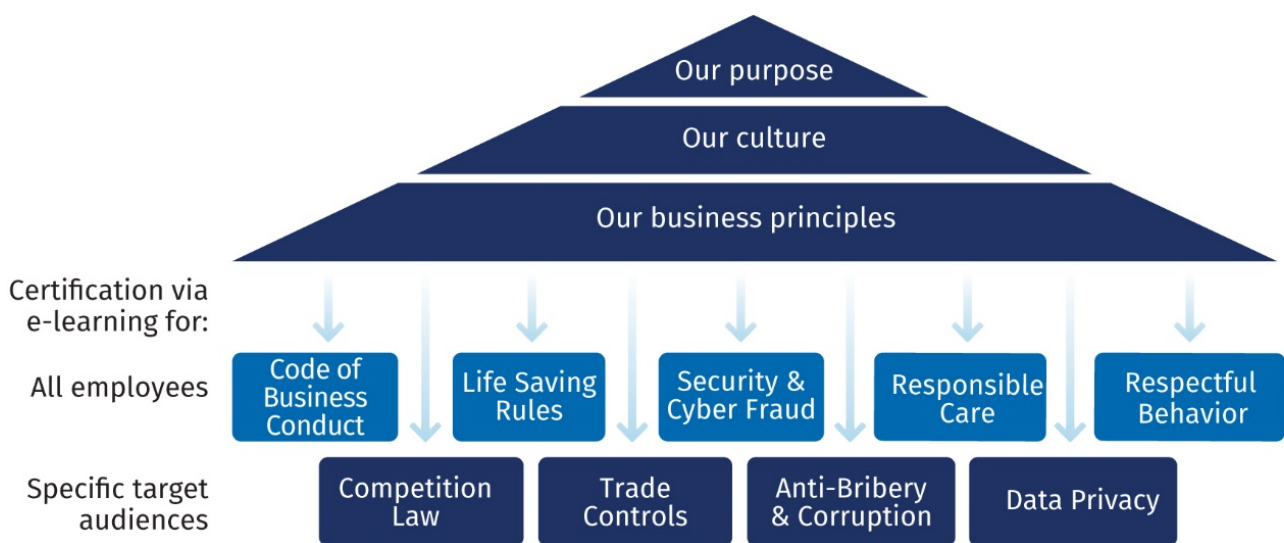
Our purpose

Our culture

Our business principles

Certification via e-learning for:

All employees

Code of Business Conduct

Life Saving Rules

Security & Cyber Fraud

Responsible Care

Respectful Behavior

Specific target audiences

Competition Law

Trade Controls

Anti-Bribery & Corruption

Data Privacy